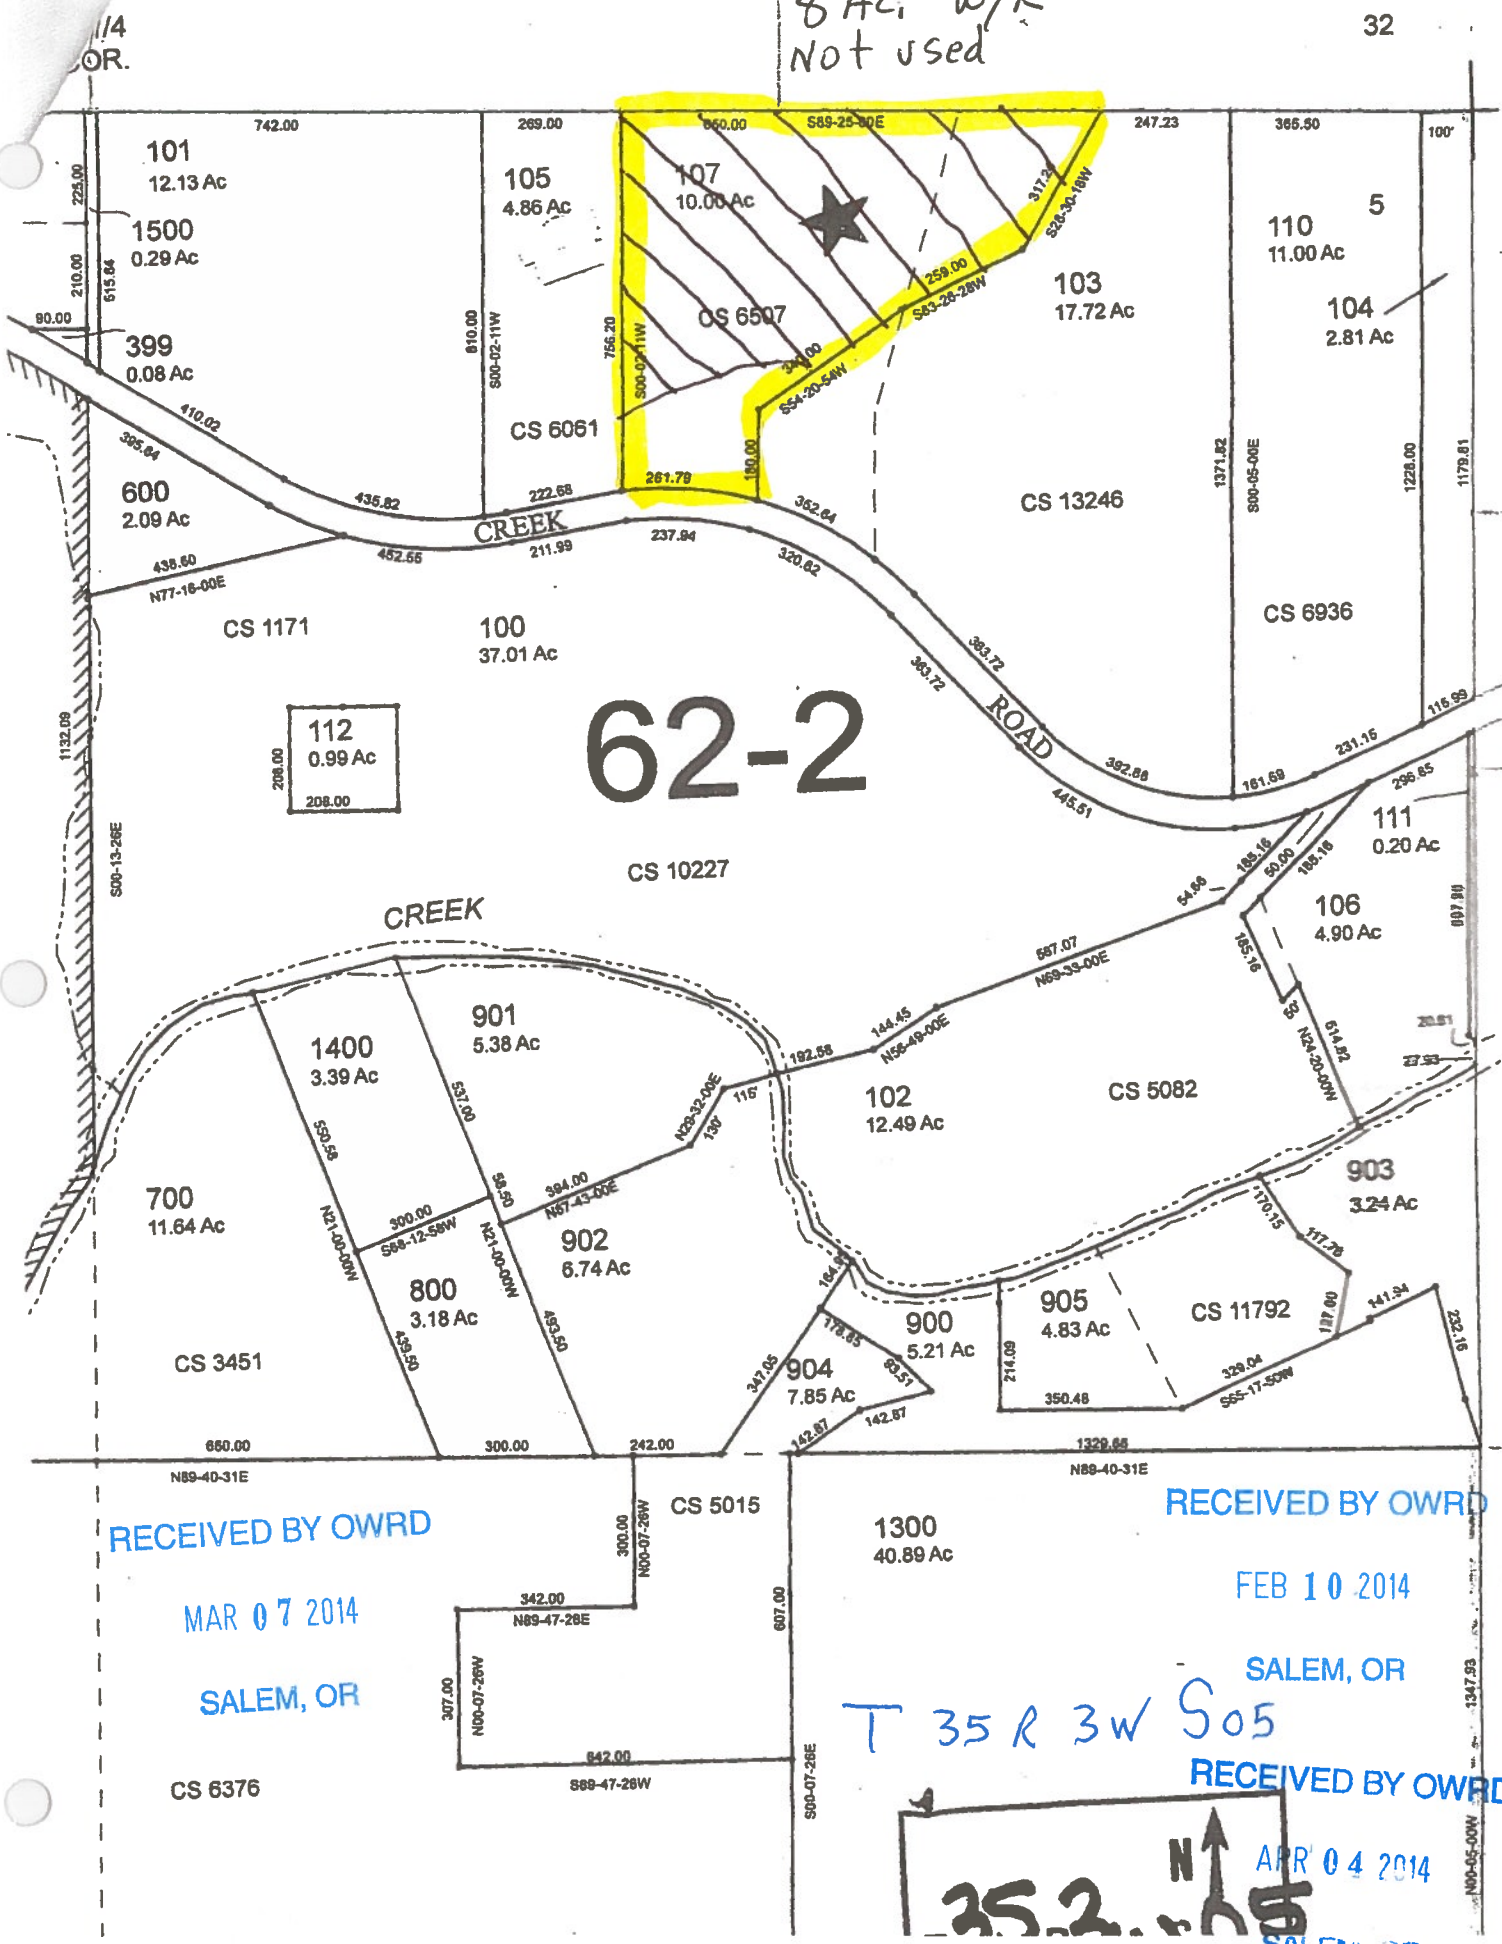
1/4 COR.

8 Ac. W/R Not used

32

742.00

269.00

660.00

S89-25-00E

247.23

365.50

100'

101
12.13 Ac

105
4.86 Ac

107
10.00 Ac

110
11.00 Ac

5

1500
0.29 Ac

103
17.72 Ac

104
2.81 Ac

399
0.08 Ac

CS 6507

CS 6061

600
2.09 Ac

CS 13246

CREEK

CS 1171

100
37.01 Ac

CS 6936

112
0.99 Ac

62-2

ROAD

111
0.20 Ac

CS 10227

CREEK

106
4.90 Ac

901
5.38 Ac

1400
3.39 Ac

102
12.49 Ac

CS 5082

700
11.64 Ac

902
6.74 Ac

903
3.24 Ac

800
3.18 Ac

900
5.21 Ac

905
4.83 Ac

CS 11792

CS 3451

904
7.85 Ac

660.00

300.00

242.00

1329.65

N89-40-31E

N89-40-31E

CS 5015

1300
40.89 Ac

RECEIVED BY OWRD

MAR 07 2014

SALEM, OR

RECEIVED BY OWRD

FEB 10 2014

SALEM, OR

342.00
N89-47-26E

CS 6376

642.00
S89-47-26W

T 35 R 3W S05

RECEIVED BY OWRD

APR 04 2014

N

35-2-05